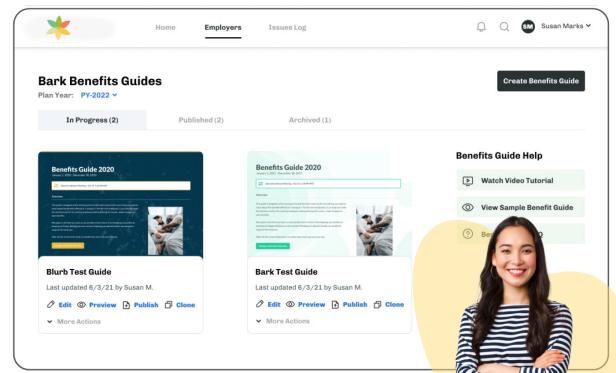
Home Employers Issues Log

SM Susan Marks

Bark Benefits Guides

Plan Year: PY-2022

Create Benefits Guide

In Progress (2) Published (2) Archived (1)

Benefits Guide 2020

Blurb Test Guide

Last updated 6/3/21 by Susan M.

Edit Preview Publish Clone

More Actions

Benefits Guide 2020

Bark Test Guide

Last updated 6/3/21 by Susan M.

Edit Preview Publish Clone

More Actions

Benefits Guide Help

Watch Video Tutorial

View Sample Benefit Guide

Be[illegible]